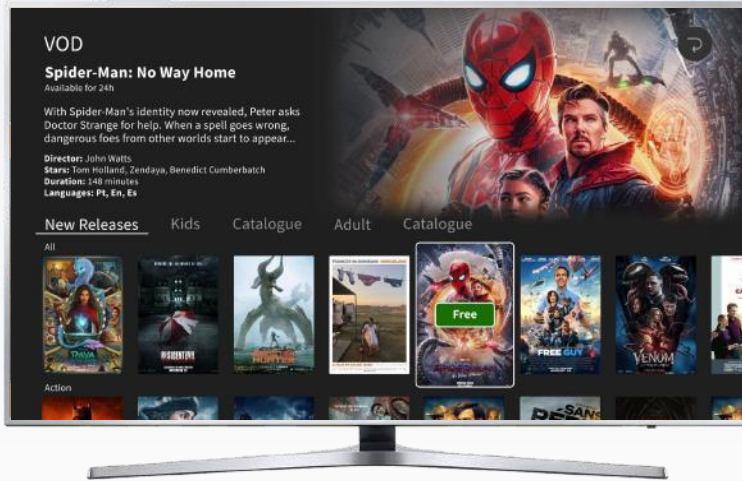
VOD

Spider-Man: No Way Home

Available for 24h

With Spider-Man's identity now revealed, Peter asks Doctor Strange for help. When a spell goes wrong, dangerous foes from other worlds start to appear...

Director: John Watts
Stars: Tom Holland, Zendaya, Benedict Cumberbatch
Duration: 148 minutes
Languages: Pt, En, Es

New Releases Kids Catalogue Adult Catalogue

All

RAYA

RESIDENT EVIL

MONSTER HUNTER

Free

FREE GUY

VENOM

Action

SANS